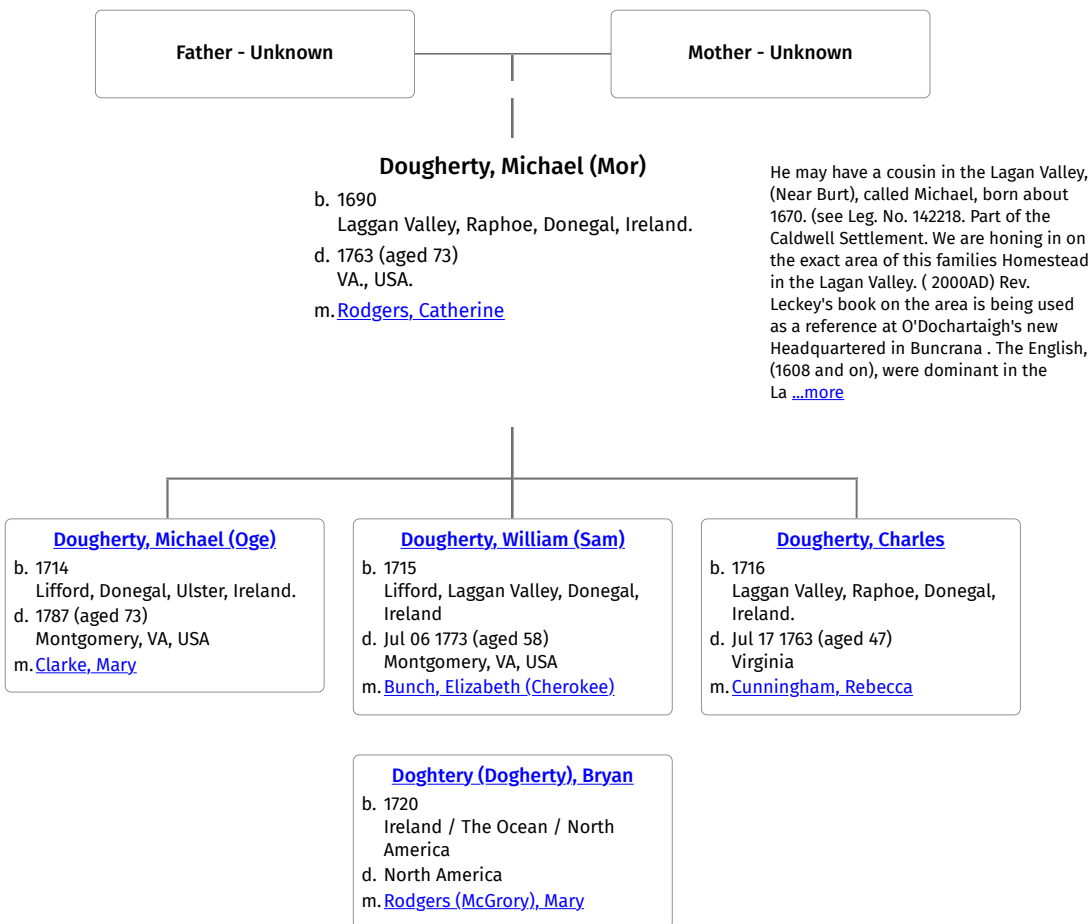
Father - Unknown

Mother - Unknown

Dougherty, Michael (Mor)

b. 1690
Laggan Valley, Raphoe, Donegal, Ireland.
d. 1763 (aged 73)
VA., USA.
m. Rodgers, Catherine

He may have a cousin in the Lagan Valley, (Near Burt), called Michael, born about 1670. (see Leg. No. 142218. Part of the Caldwell Settlement. We are honing in on the exact area of this families Homestead in the Lagan Valley. ( 2000AD) Rev. Leckey's book on the area is being used as a reference at O'Dochartaigh's new Headquartered in Buncrana . The English, (1608 and on), were dominant in the La ...more

Dougherty, Michael (Oge)
b. 1714
Lifford, Donegal, Ulster, Ireland.
d. 1787 (aged 73)
Montgomery, VA, USA
m. Clarke, Mary

Dougherty, William (Sam)
b. 1715
Lifford, Laggan Valley, Donegal, Ireland
d. Jul 06 1773 (aged 58)
Montgomery, VA, USA
m. Bunch, Elizabeth (Cherokee)

Dougherty, Charles
b. 1716
Laggan Valley, Raphoe, Donegal, Ireland.
d. Jul 17 1763 (aged 47)
Virginia
m. Cunningham, Rebecca

Doghtery (Dogherty), Bryan
b. 1720
Ireland / The Ocean / North America
d. North America
m. Rodgers (McGrory), Mary